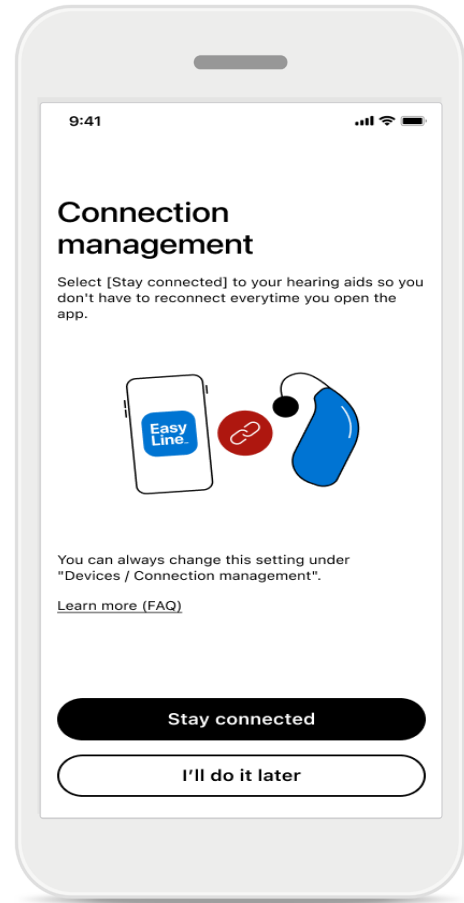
9:41

Connection management

Select [Stay connected] to your hearing aids so you don't have to reconnect everytime you open the app.

Easy Line

You can always change this setting under "Devices / Connection management".

Learn more (FAQ)

Stay connected

I'll do it later